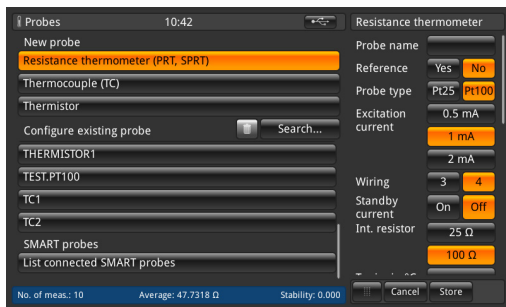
Probes 10:42

New probe

Resistance thermometer (PRT, SPRT)

Thermocouple (TC)

Thermistor

Configure existing probe

Search...

THERMISTOR1

TEST.PT100

TC1

TC2

SMART probes

List connected SMART probes

No. of meas.: 10 Average: 47.7318 Ω Stability: 0.000

Resistance thermometer

Probe name

Reference Yes No

Probe type Pt25 Pt100

Excitation current 0.5 mA

1 mA

2 mA

Wiring 3 4

Standby current On Off

Int. resistor 25 Ω

100 Ω

Cancel Store